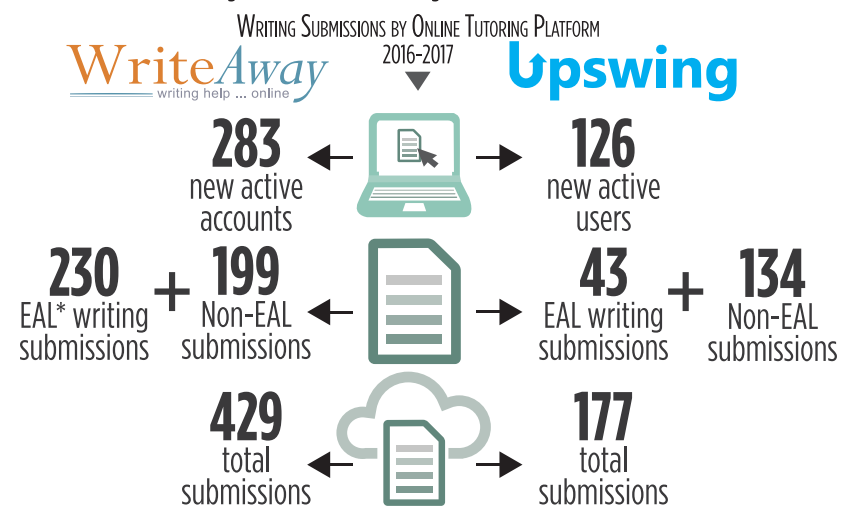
Writing Submissions by Online Tutoring Platform
2016-2017

WriteAway
writing help ... online

Upswing

283
new active accounts

126
new active users

230
EAL* writing submissions

+

199
Non-EAL submissions

43
EAL writing submissions

+

134
Non-EAL submissions

429
total submissions

177
total submissions